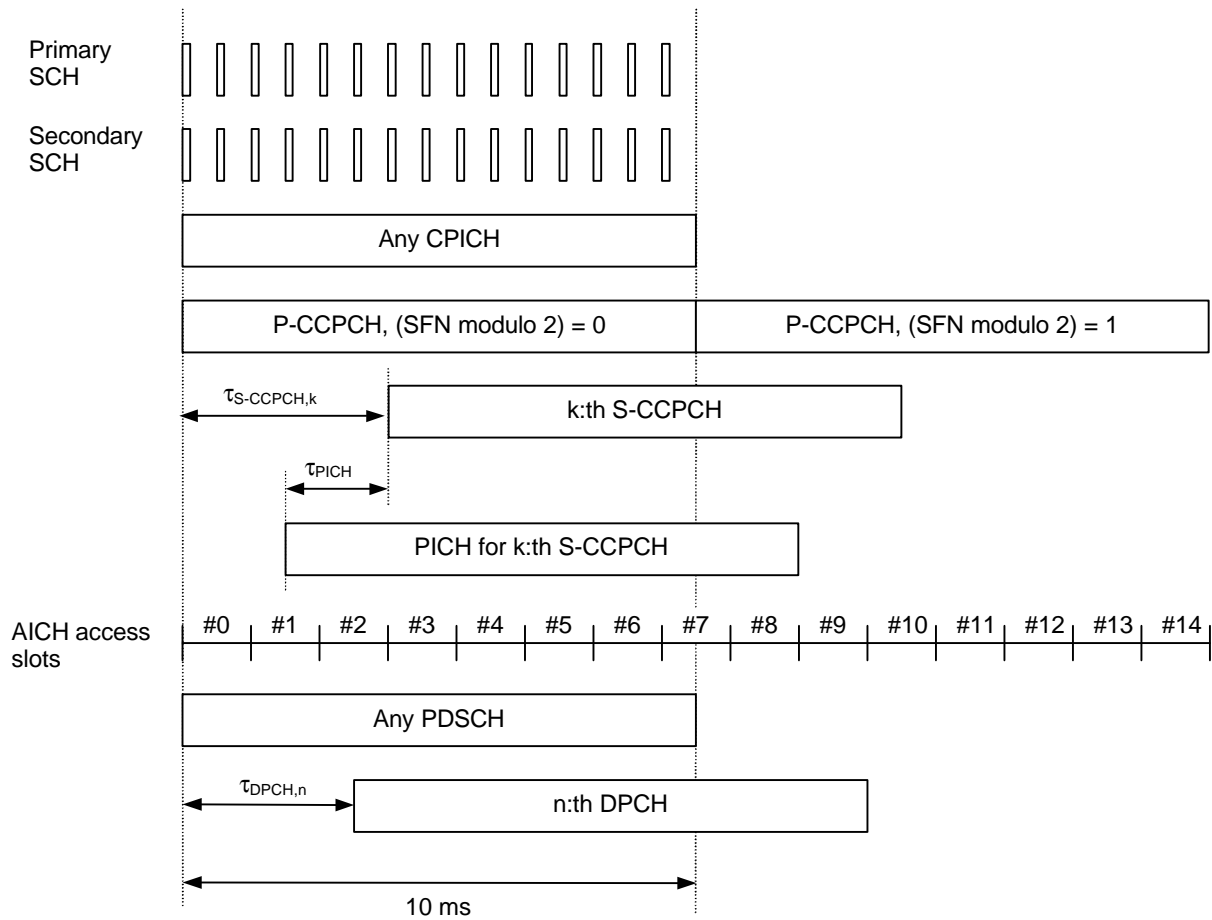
Primary SCH

Secondary SCH

Any CPICH

P-CCPCH, (SFN modulo 2) = 0

P-CCPCH, (SFN modulo 2) = 1

$\tau_{S\text{-}CCPCH,k}$

k:th S-CCPCH

$\tau_{PICH}$

PICH for k:th S-CCPCH

AICH access slots

#0 #1 #2 #3 #4 #5 #6 #7 #8 #9 #10 #11 #12 #13 #14

Any PDSCH

$\tau_{DPCH,n}$

n:th DPCH

10 ms